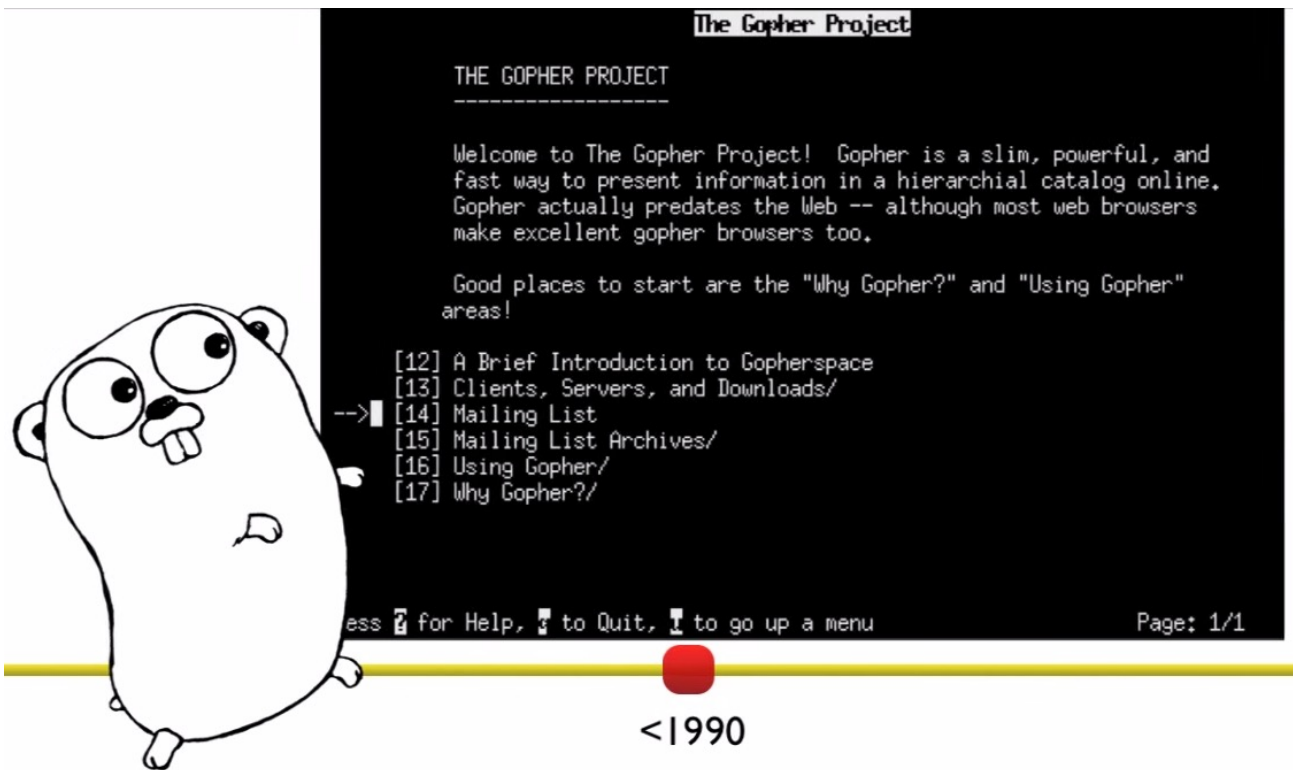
The Gopher Project

THE GOPHER PROJECT
------------------

Welcome to The Gopher Project! Gopher is a slim, powerful, and fast way to present information in a hierarchial catalog online. Gopher actually predates the Web -- although most web browsers make excellent gopher browsers too.

Good places to start are the "Why Gopher?" and "Using Gopher" areas!

[12] A Brief Introduction to Gopherspace
[13] Clients, Servers, and Downloads/
--> [14] Mailing List
[15] Mailing List Archives/
[16] Using Gopher/
[17] Why Gopher?/

ess ? for Help, q to Quit, u to go up a menu

Page: 1/1

<1990